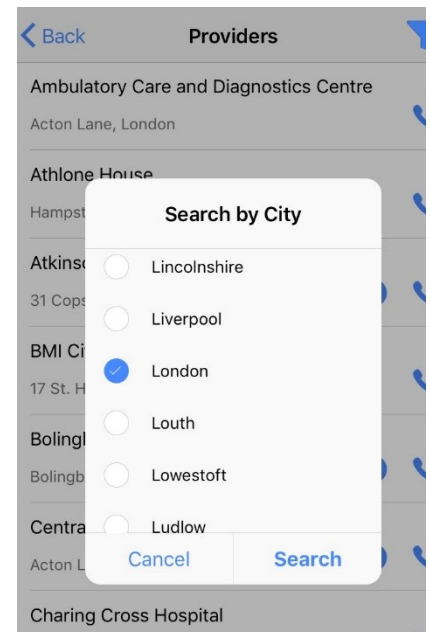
Back

Providers

Ambulatory Care and Diagnostics Centre

Acton Lane, London

Athlone House

Hampst

Atkinso

31 Cops

BMI Ci

17 St. H

Boling

Bolingb

Centra

Acton L

Search by City

Lincolnshire

Liverpool

London

Louth

Lowestoft

Ludlow

Cancel

Search

Charing Cross Hospital